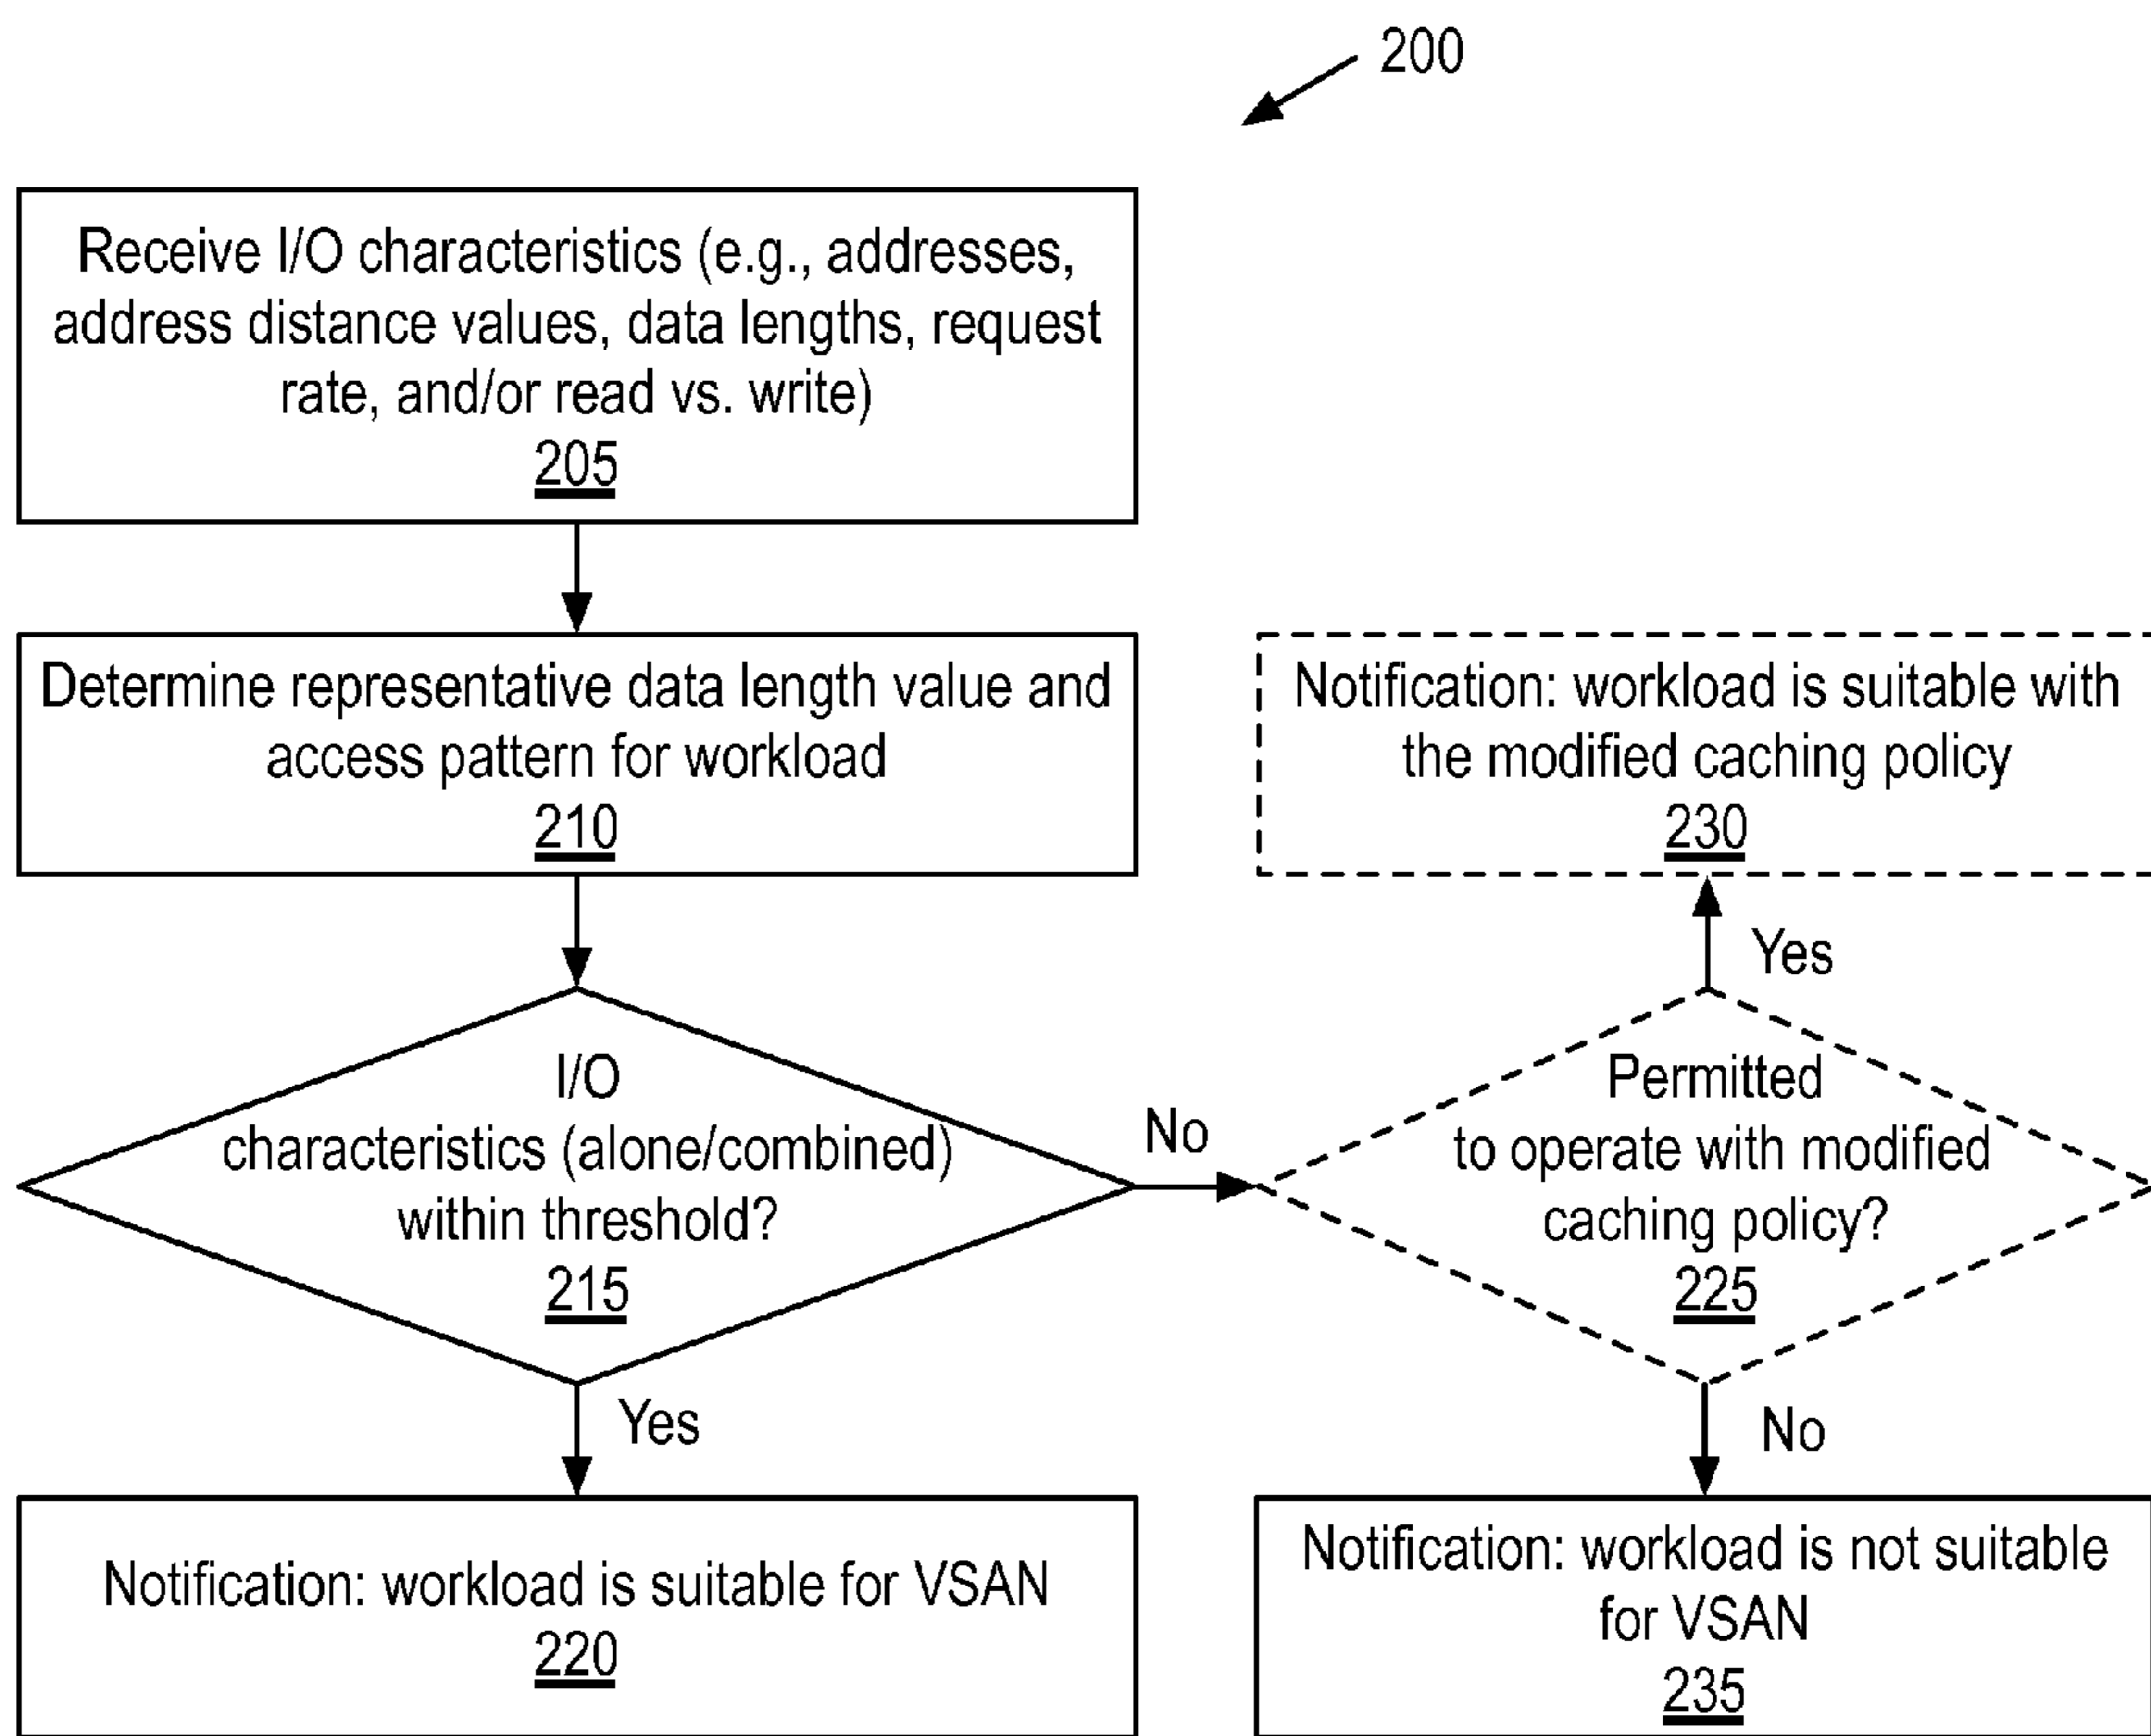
200

Receive I/O characteristics (e.g., addresses, address distance values, data lengths, request rate, and/or read vs. write)
205

Determine representative data length value and access pattern for workload
210

Notification: workload is suitable with the modified caching policy
230

Yes

I/O characteristics (alone/combined) within threshold?
215

No

Permitted to operate with modified caching policy?
225

Yes

No

Notification: workload is suitable for VSAN
220

Notification: workload is not suitable for VSAN
235